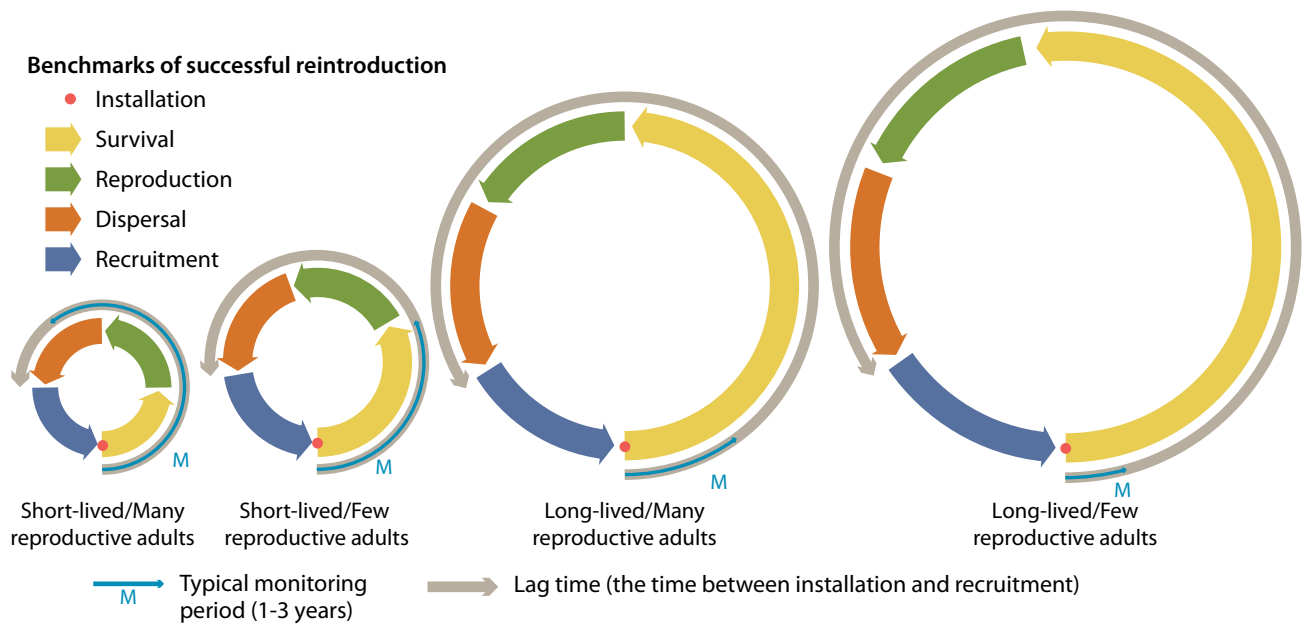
Benchmarks of successful reintroduction

Installation

Survival

Reproduction

Dispersal

Recruitment

M

M

M

M

Short-lived/Many reproductive adults

Short-lived/Few reproductive adults

Long-lived/Many reproductive adults

Long-lived/Few reproductive adults

M Typical monitoring period (1-3 years)

Lag time (the time between installation and recruitment)